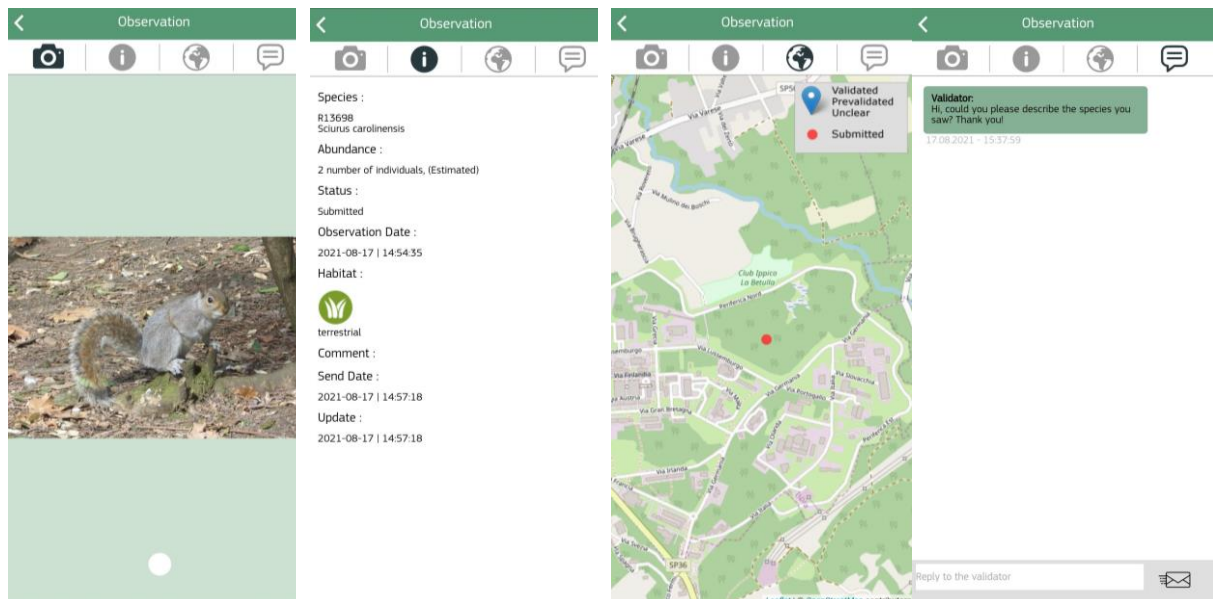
Observation

Observation

Species :

R13698
Sciurus carolinensis

Abundance :

2 number of individuals, (Estimated)

Status :

Submitted

Observation Date :

2021-08-17 | 14:54:35

Habitat :

terrestrial

Comment :

Send Date :

2021-08-17 | 14:57:18

Update :

2021-08-17 | 14:57:18

Observation

Validated
Prevalidated
Unclear

Submitted

Via Varese
Via Mulini dei Boschi
Club Ippico La Betulla
Periferia Nord
Via Finlandia
Via Austria
Via Gran Bretagna
Via Irlanda
Via Lussemburgo
Via Olanda
Via Portogallo
SP36

Observation

Validator:
Hi, could you please describe the species you saw? Thank you!

17.08.2021 - 15:37:59

Reply to the validator